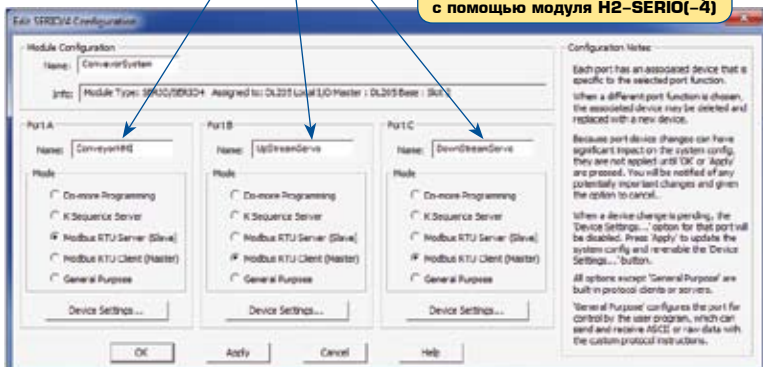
с помощью модуля H2–SERIO(–4)

Edit SERIO4 Configuration

Module Configuration
Name: ConveyorSystem
Info: Module Type: SERIO/SERIO4 Assigned to: DL205 Local I/O Master : DL205 Base : Slot 0

Port A
Name: ConveyorHMI
Mode
Do-more Programming
K Sequence Server
Modbus RTU Server (Slave)
Modbus RTU Client (Master)
General Purpose
Device Settings...

Port B
Name: UpStreamServo
Mode
Do-more Programming
K Sequence Server
Modbus RTU Server (Slave)
Modbus RTU Client (Master)
General Purpose
Device Settings...

Port C
Name: DownStreamServo
Mode
Do-more Programming
K Sequence Server
Modbus RTU Server (Slave)
Modbus RTU Client (Master)
General Purpose
Device Settings...

Configuration Notes
Each port has an associated device that is specific to the selected port function.

When a different port function is chosen, the associated device may be deleted and replaced with a new device.

Because port device changes can have significant impact on the system config, they are not applied until 'OK' or 'Apply' are pressed. You will be notified of any potentially important changes and given the option to cancel.

When a device change is pending, the 'Device Settings...' option for that port will be disabled. Press 'Apply' to update the system config and reenable the 'Device Settings...' button.

All options except 'General Purpose' are built-in protocol clients or servers.

'General Purpose' configures the port for control by the user program, which can send and receive ASCII or raw data with the custom protocol instructions.

OK Apply Cancel Help